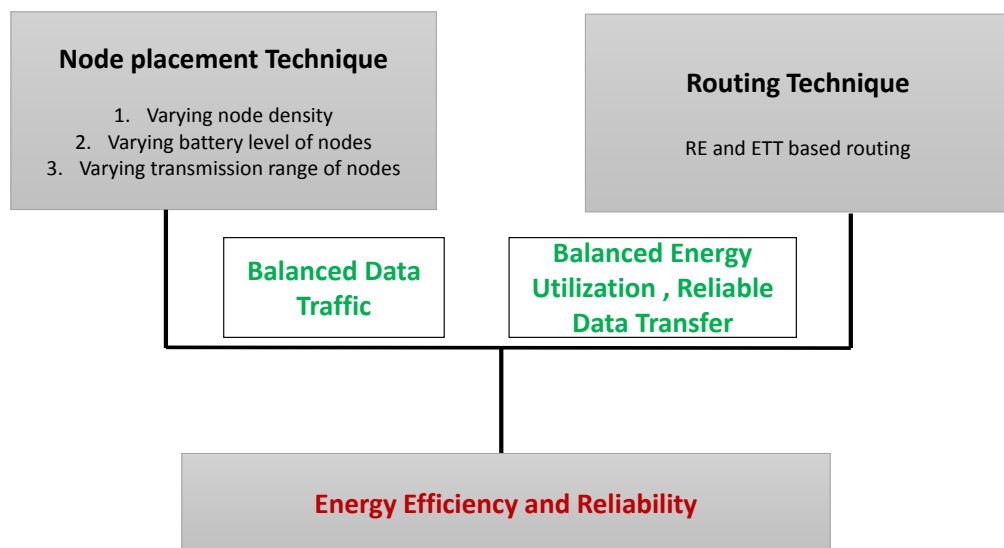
Node placement Technique

1. Varying node density
2. Varying battery level of nodes
3. Varying transmission range of nodes

Routing Technique

RE and ETT based routing

Balanced Data Traffic

Balanced Energy Utilization , Reliable Data Transfer

Energy Efficiency and Reliability